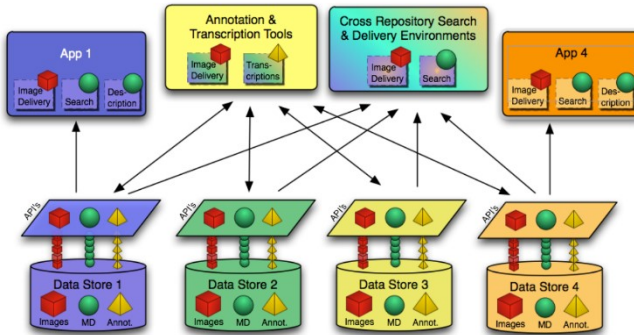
App 1

Image Delivery

Search

Description

Annotation & Transcription Tools

Image Delivery

Transcriptions

Cross Repository Search & Delivery Environments

Image Delivery

Search

App 4

Image Delivery

Search

Description

API's

API's

API's

API's

Data Store 1

Images

MD

Annot.

Data Store 2

Images

MD

Annot.

Data Store 3

Images

MD

Annot.

Data Store 4

Images

MD

Annot.